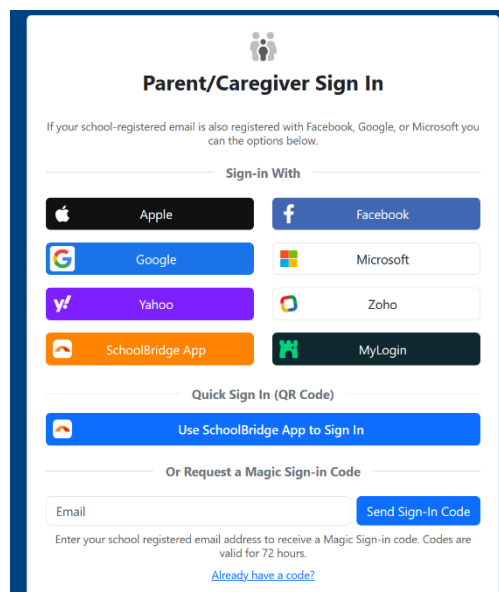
Parent/Caregiver Sign In

If your school-registered email is also registered with Facebook, Google, or Microsoft you can the options below.

Sign-in With

Apple

Facebook

Google

Microsoft

Yahoo

Zoho

SchoolBridge App

MyLogin

Quick Sign In (QR Code)

Use SchoolBridge App to Sign In

Or Request a Magic Sign-in Code

Email

Send Sign-In Code

Enter your school registered email address to receive a Magic Sign-in code. Codes are valid for 72 hours.

Already have a code?